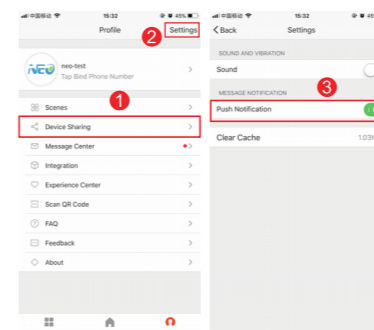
中国移动 15:32 45%

Profile

2

Settings

NEO

neo-test

Tap Bind Phone Number

Scenes

1

Device Sharing

Message Center

Integration

Experience Center

Scan QR Code

FAQ

Feedback

About

中国移动 15:32

< Back

Settings

SOUND AND VIBRATION

Sound

MESSAGE NOTIFICATION

3

Push Notification

Clear Cache

1.03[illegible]